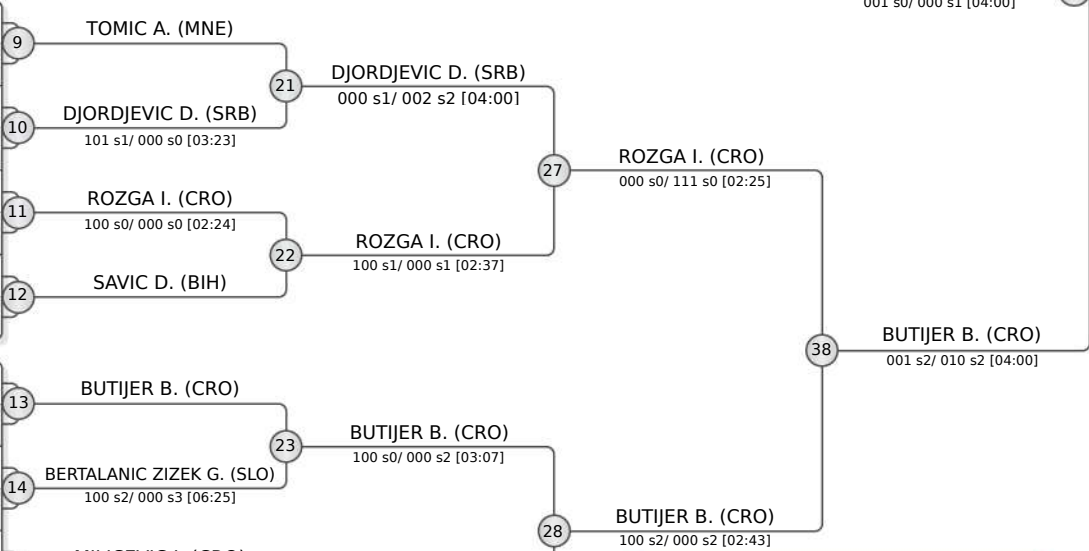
001 s0/ 000 s1 [04:00]

9
TOMIC A. (MNE)

10
DJORDJEVIC D. (SRB)
101 s1/ 000 s0 [03:23]

21
DJORDJEVIC D. (SRB)
000 s1/ 002 s2 [04:00]

11
ROZGA I. (CRO)
100 s0/ 000 s0 [02:24]

12
SAVIC D. (BIH)

22
ROZGA I. (CRO)
100 s1/ 000 s1 [02:37]

27
ROZGA I. (CRO)
000 s0/ 111 s0 [02:25]

38
BUTIJER B. (CRO)
001 s2/ 010 s2 [04:00]

13
BUTIJER B. (CRO)

14
BERTALANIC ZIZEK G. (SLO)
100 s2/ 000 s3 [06:25]

23
BUTIJER B. (CRO)
100 s0/ 000 s2 [03:07]

28
BUTIJER B. (CRO)
100 s2/ 000 s2 [02:43]

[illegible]